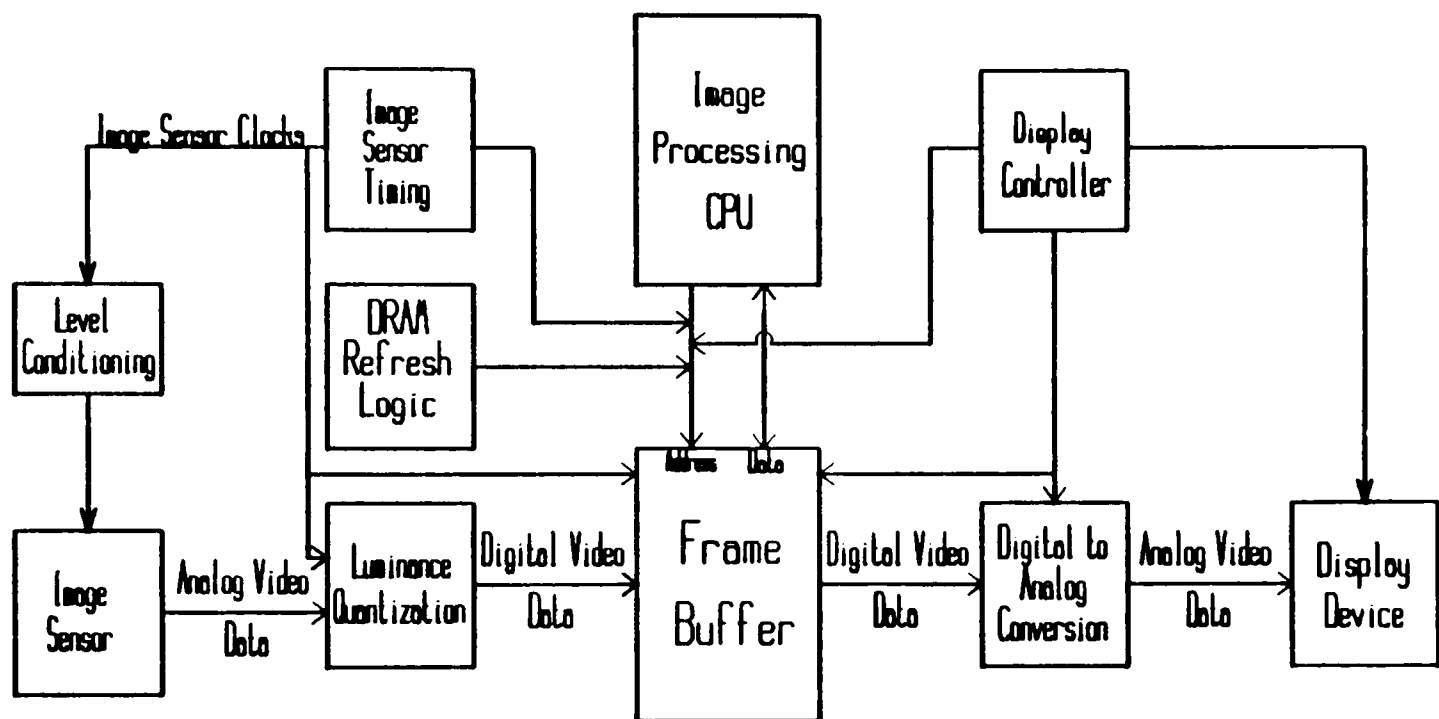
Image Sensor Clocks

Image Sensor Timing

Image Processing CPU

Display Controller

Level Conditioning

DRAM Refresh Logic

Address

Data

Image Sensor

Analog Video Data

Luminance Quantization

Digital Video Data

Frame Buffer

Digital Video Data

Digital to Analog Conversion

Analog Video Data

Display Device